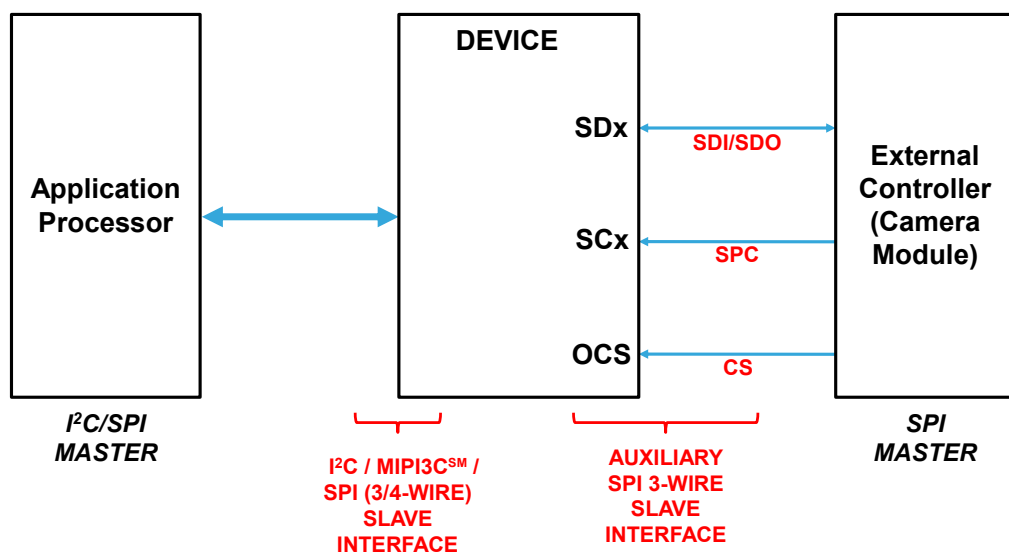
Application Processor

DEVICE

SDx

SCx

OCS

SDI/SDO

SPC

CS

External Controller (Camera Module)

I$^2$C/SPI MASTER

I$^2$C / MIPI3C$^{SM}$ / SPI (3/4-WIRE) SLAVE INTERFACE

AUXILIARY SPI 3-WIRE SLAVE INTERFACE

SPI MASTER